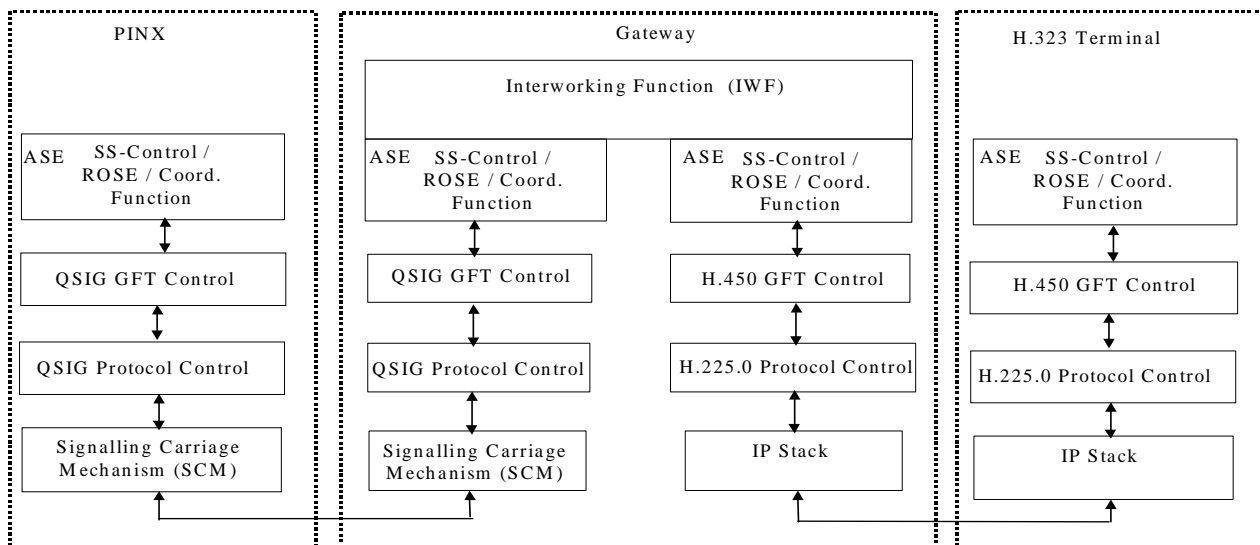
PINX

ASE SS-Control / ROSE / Coord. Function

QSIG GFT Control

QSIG Protocol Control

Signalling Carriage Mechanism (SCM)

Gateway

Interworking Function (IWF)

ASE SS-Control / ROSE / Coord. Function

QSIG GFT Control

QSIG Protocol Control

Signalling Carriage Mechanism (SCM)

ASE SS-Control / ROSE / Coord. Function

H.450 GFT Control

H.225.0 Protocol Control

IP Stack

H.323 Terminal

ASE SS-Control / ROSE / Coord. Function

H.450 GFT Control

H.225.0 Protocol Control

IP Stack